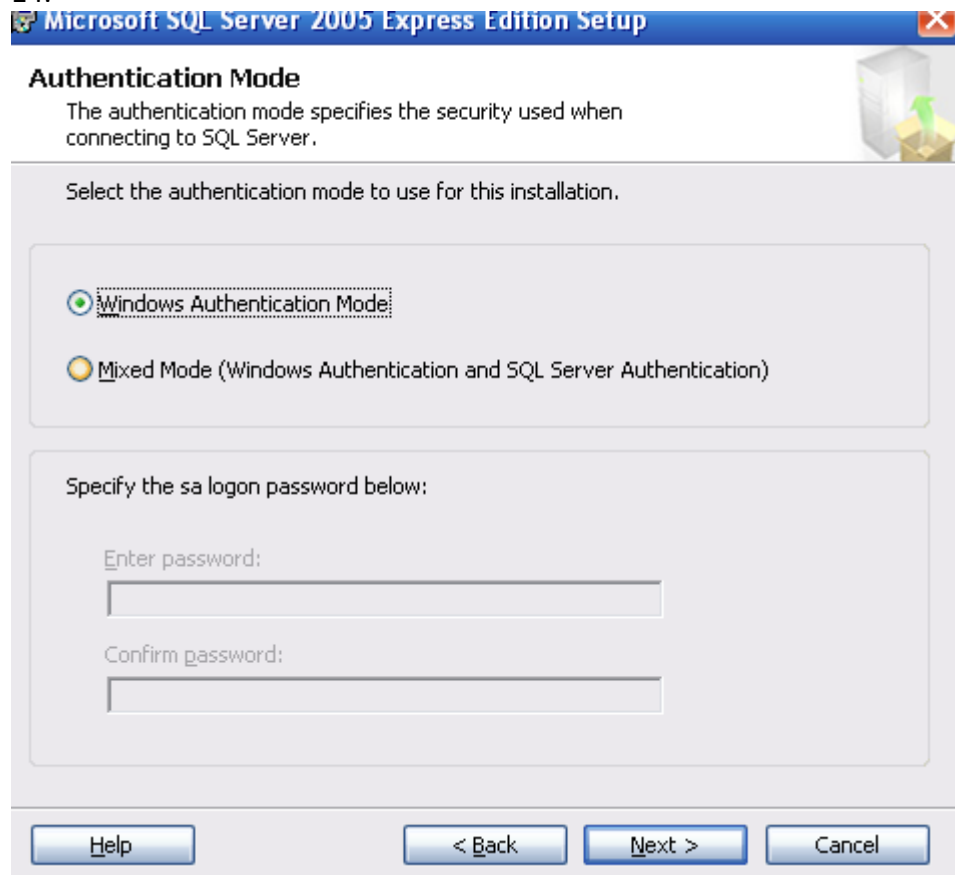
Microsoft SQL Server 2005 Express Edition Setup

Authentication Mode
The authentication mode specifies the security used when connecting to SQL Server.

Select the authentication mode to use for this installation.

Windows Authentication Mode

Mixed Mode (Windows Authentication and SQL Server Authentication)

Specify the sa logon password below:

Enter password:

Confirm password:

Help
< Back
Next >
Cancel